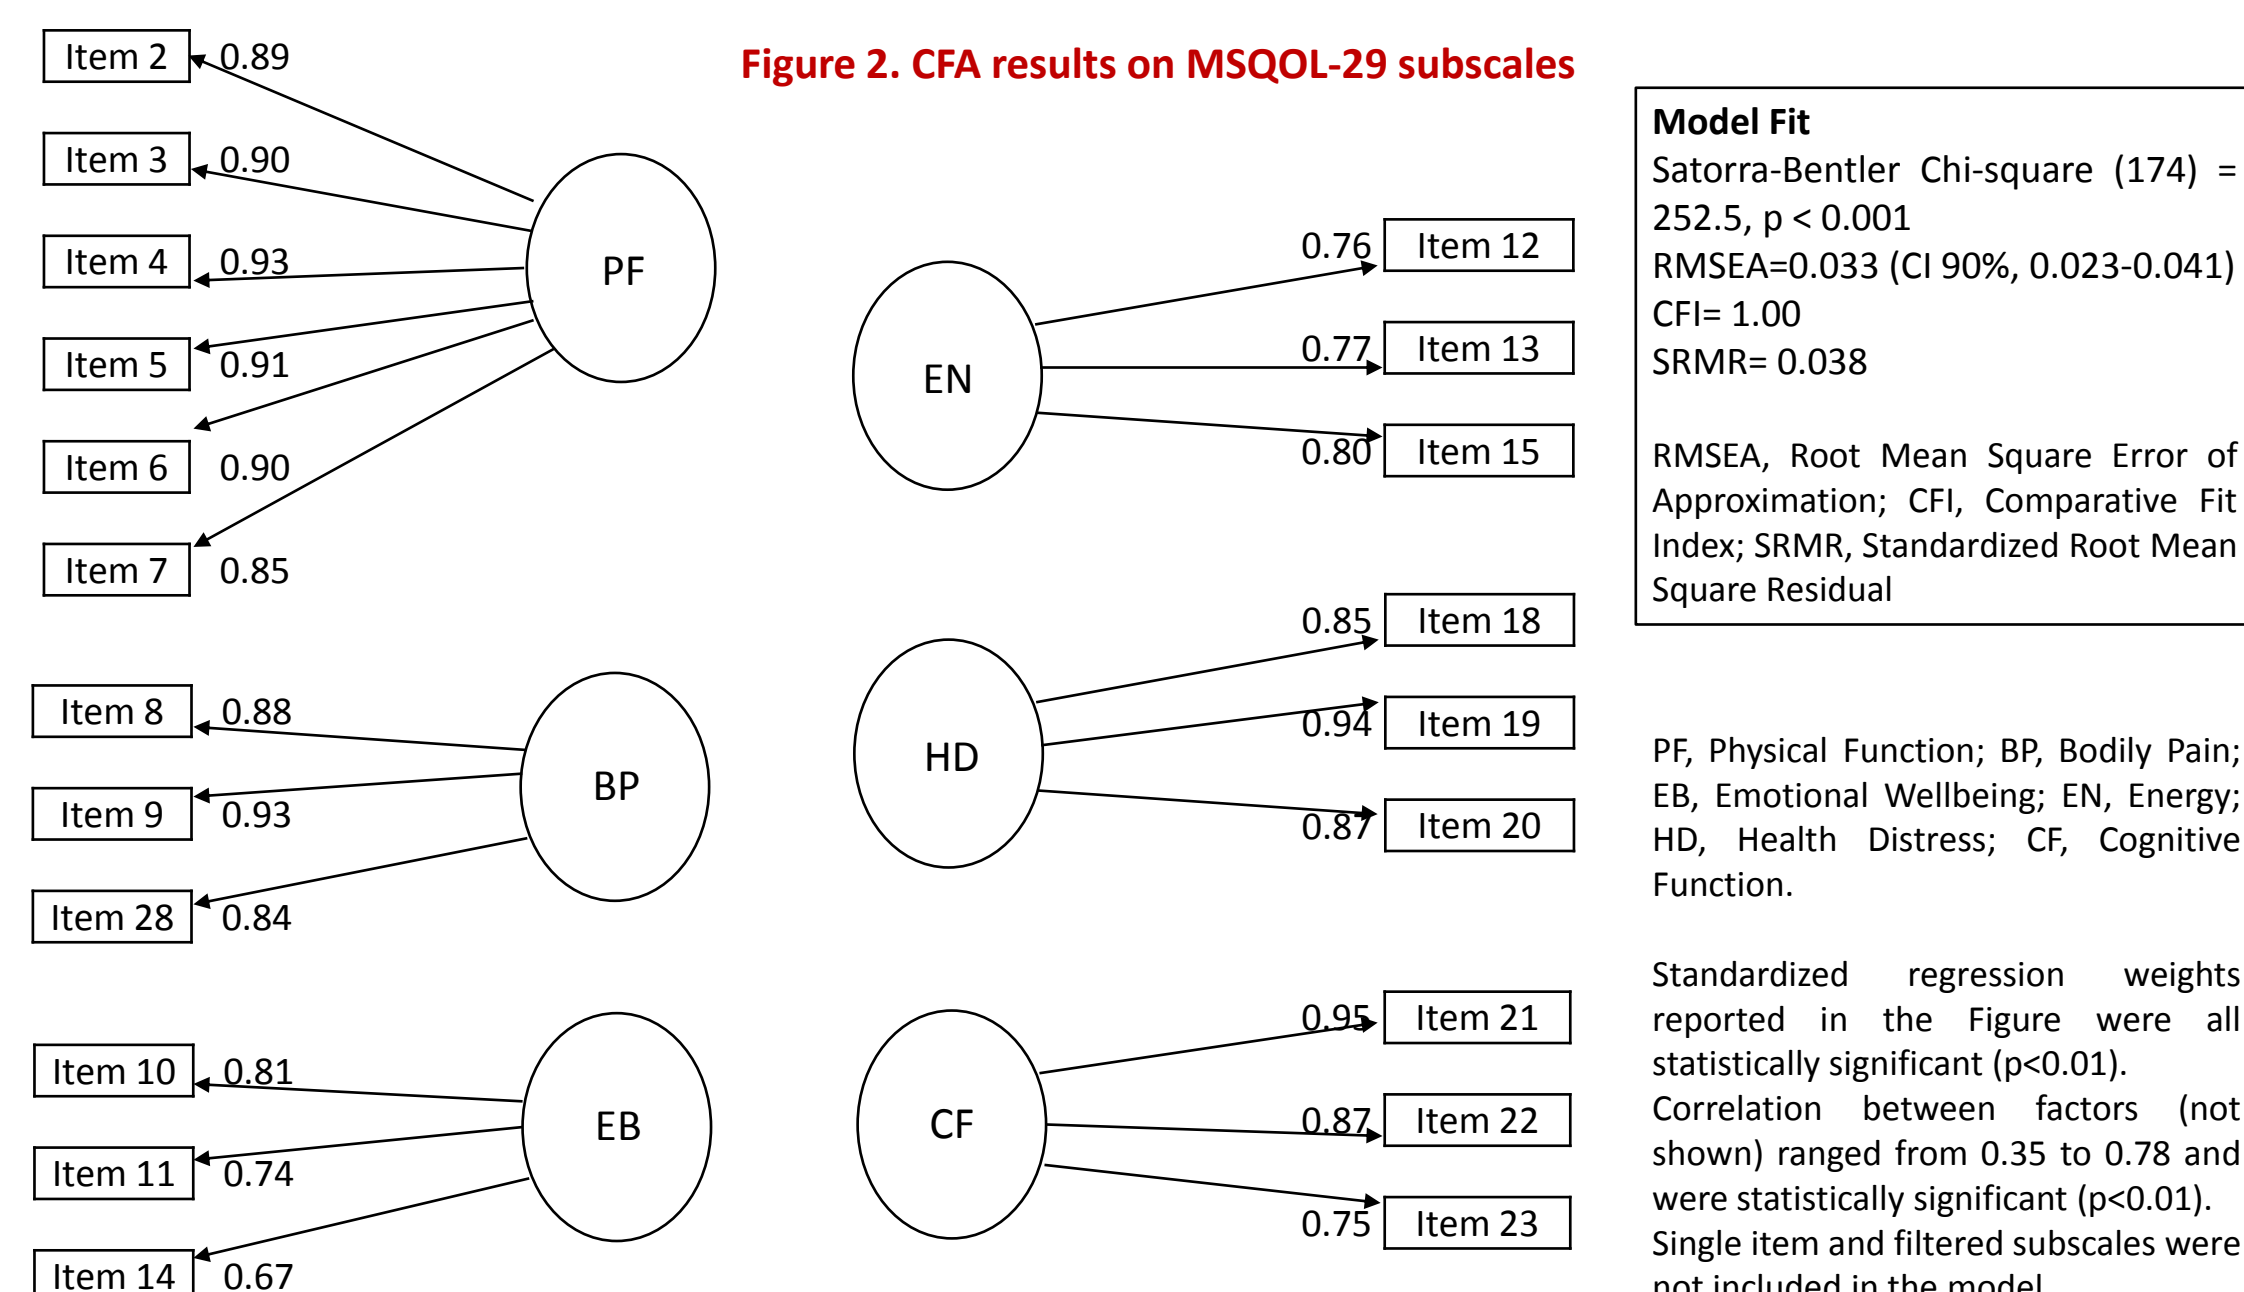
Figure 2. CFA results on MSQOL-29 subscales

Item 2 0.89
Item 3 0.90
Item 4 0.93
Item 5 0.91
Item 6 0.90
Item 7 0.85
PF

Item 8 0.88
Item 9 0.93
Item 28 0.84
BP

Item 10 0.81
Item 11 0.74
Item 14 0.67
EB

EN
0.76 Item 12
0.77 Item 13
0.80 Item 15

HD
0.85 Item 18
0.94 Item 19
0.87 Item 20

CF
0.95 Item 21
0.87 Item 22
0.75 Item 23

**Model Fit**
Satorra-Bentler Chi-square (174) = 252.5, p < 0.001
RMSEA=0.033 (CI 90%, 0.023-0.041)
CFI= 1.00
SRMR= 0.038

RMSEA, Root Mean Square Error of Approximation; CFI, Comparative Fit Index; SRMR, Standardized Root Mean Square Residual

PF, Physical Function; BP, Bodily Pain; EB, Emotional Wellbeing; EN, Energy; HD, Health Distress; CF, Cognitive Function.

Standardized regression weights reported in the Figure were all statistically significant (p<0.01).
Correlation between factors (not shown) ranged from 0.35 to 0.78 and were statistically significant (p<0.01).
Single item and filtered subscales were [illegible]